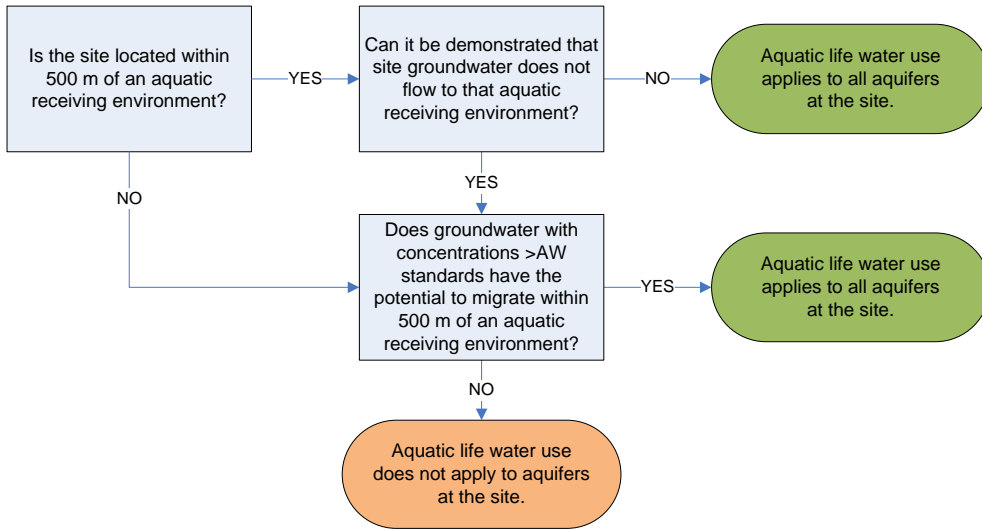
Is the site located within 500 m of an aquatic receiving environment?

YES

Can it be demonstrated that site groundwater does not flow to that aquatic receiving environment?

NO

Aquatic life water use applies to all aquifers at the site.

NO

YES

Does groundwater with concentrations >AW standards have the potential to migrate within 500 m of an aquatic receiving environment?

YES

Aquatic life water use applies to all aquifers at the site.

NO

Aquatic life water use does not apply to aquifers at the site.